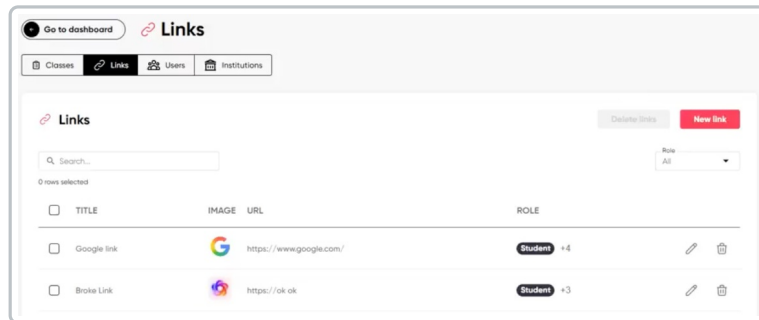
Go to dashboard

Links

Classes
Links
Users
Institutions

Links

Delete links
New link

Search...

Role
All

0 rows selected

| TITLE | IMAGE | URL | ROLE |
|---|---|---|---|
| Google link | G | https://www.google.com/ | Student +4 |
| Broke Link | | https://ok ok | Student +3 |